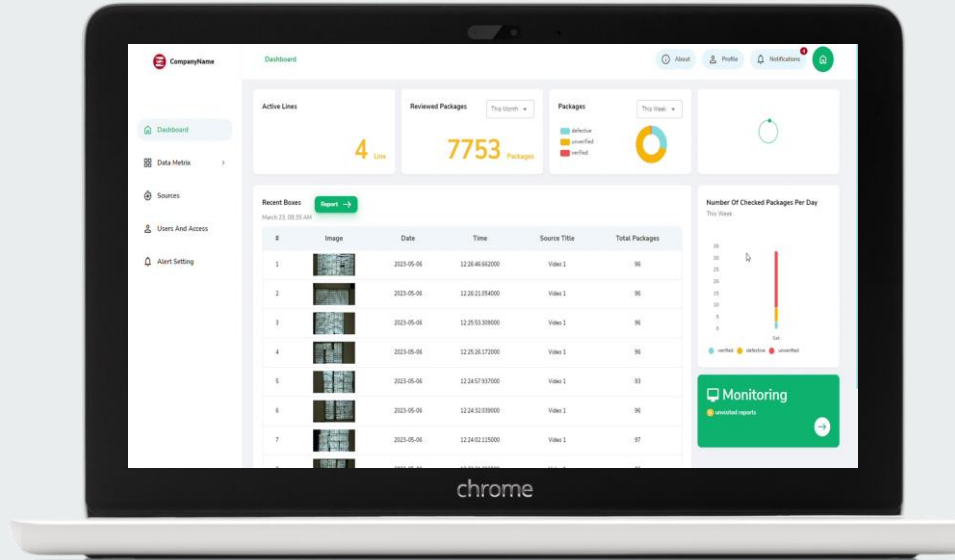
CompanyName

Dashboard

About Profile Notifications 4

Dashboard
Data Metrix
Sources
Users And Access
Alert Setting

Active Lines
4 Line

Reviewed Packages
This Month
7753 Packages

Packages
This Week
defective
unverified
verified

Recent Boxes
Report
March 23, 08:35 AM

| # | Image | Date | Time | Source Title | Total Packages |
|---|---|---|---|---|---|
| 1 | | 2023-05-06 | 12:26:46.662000 | Video 1 | 96 |
| 2 | | 2023-05-06 | 12:26:21.054000 | Video 1 | 96 |
| 3 | | 2023-05-06 | 12:25:53.309000 | Video 1 | 96 |
| 4 | | 2023-05-06 | 12:25:26.172000 | Video 1 | 96 |
| 5 | | 2023-05-06 | 12:24:57.937000 | Video 1 | 93 |
| 6 | | 2023-05-06 | 12:24:32.039000 | Video 1 | 96 |
| 7 | | 2023-05-06 | 12:24:02.115000 | Video 1 | 97 |

Number Of Checked Packages Per Day
This Week
35
30
25
20
15
10
5
0
Sat
verified defective unverified

Monitoring
unvisited reports

chrome